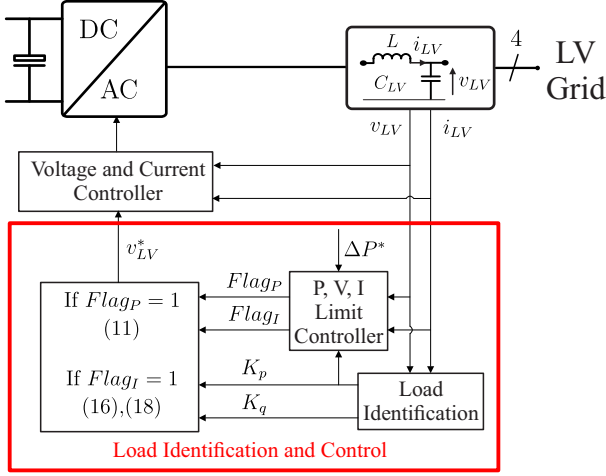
DC

AC

$L$ $i_{LV}$

$C_{LV}$

$v_{LV}$

4

LV Grid

$v_{LV}$ $i_{LV}$

Voltage and Current Controller

$v_{LV}^*$

$\Delta P^*$

$Flag_P$

$Flag_I$

P, V, I Limit Controller

If $Flag_P = 1$ (11)

If $Flag_I = 1$ (16),(18)

$K_p$

$K_q$

Load Identification

Load Identification and Control